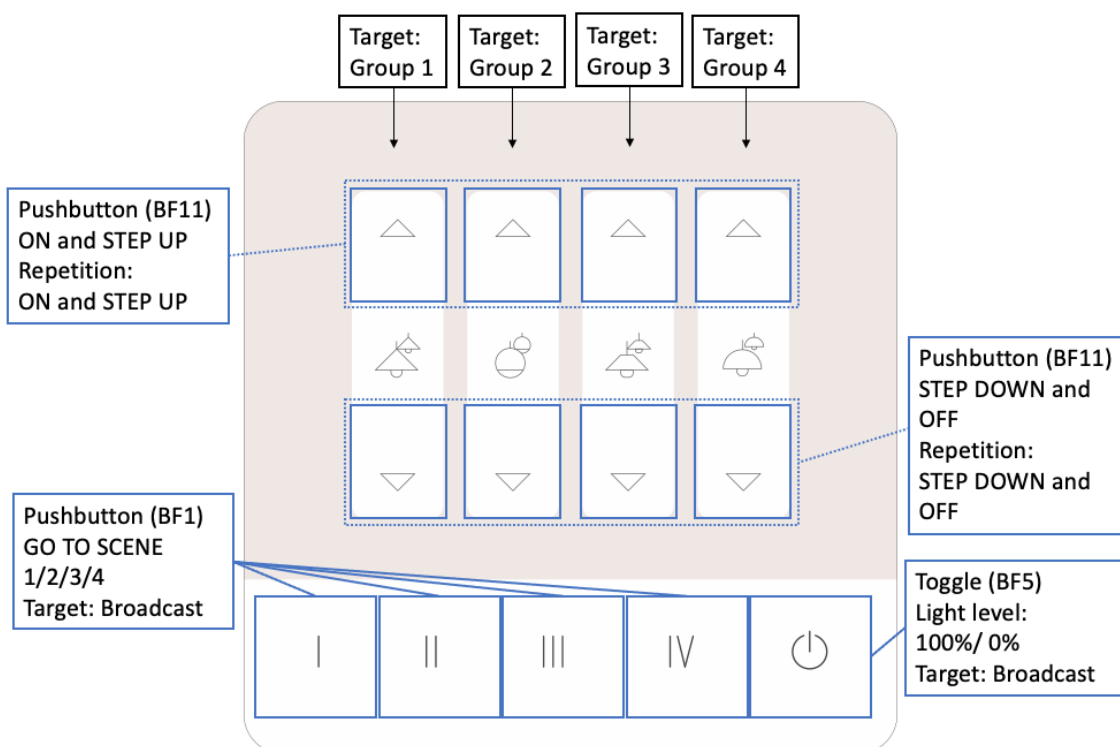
Target: Group 1

Target: Group 2

Target: Group 3

Target: Group 4

Pushbutton (BF11)
ON and STEP UP
Repetition:
ON and STEP UP

Pushbutton (BF11)
STEP DOWN and OFF
Repetition:
STEP DOWN and OFF

Pushbutton (BF1)
GO TO SCENE 1/2/3/4
Target: Broadcast

I

II

III

IV

Toggle (BF5)
Light level:
100%/ 0%
Target: Broadcast